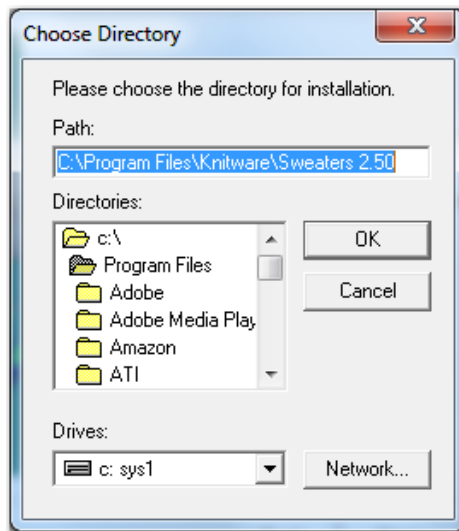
Choose Directory

Please choose the directory for installation.

Path:

C:\Program Files\Knitware\Sweaters 2.50

Directories:

c:\
Program Files
Adobe
Adobe Media Play
Amazon
ATI

OK

Cancel

Drives:

c: sys1

Network...